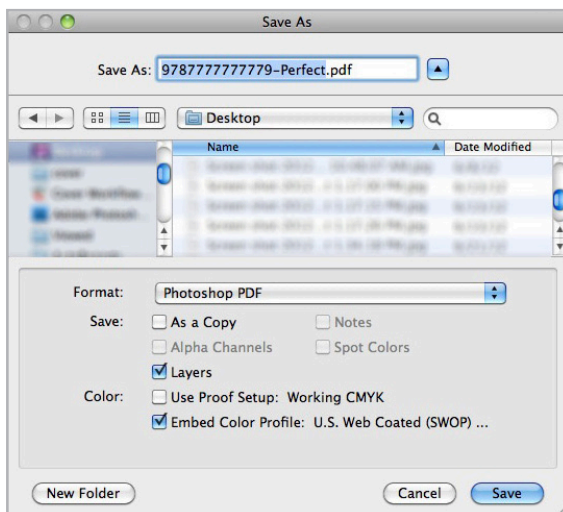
Save As

Save As: 9787777777779-Perfect.pdf

Desktop

Name

Date Modified

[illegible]

Format: Photoshop PDF

Save: As a Copy

Notes

Alpha Channels

Spot Colors

Layers

Color: Use Proof Setup: Working CMYK

Embed Color Profile: U.S. Web Coated (SWOP) ...

New Folder

Cancel

Save